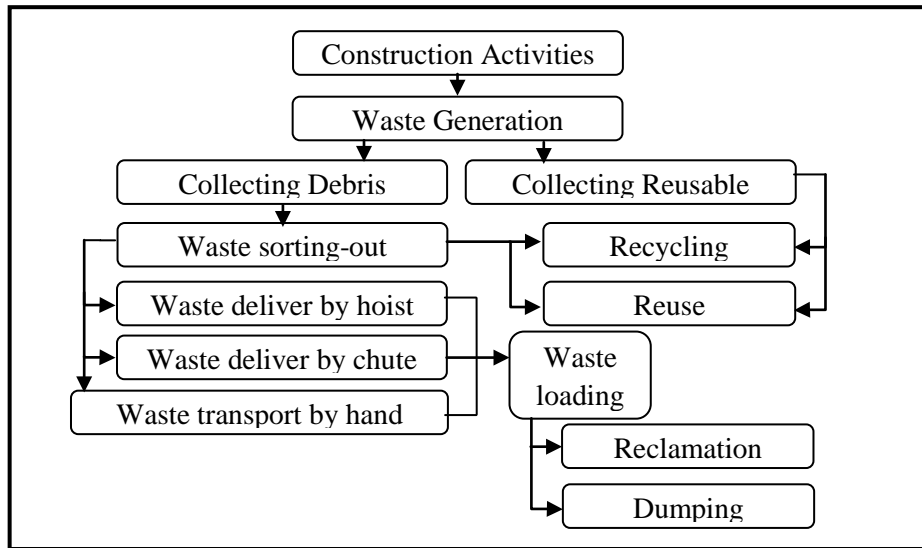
Construction Activities

Waste Generation

Collecting Debris

Collecting Reusable

Waste sorting-out

Recycling

Reuse

Waste deliver by hoist

Waste deliver by chute

Waste loading

Waste transport by hand

Reclamation

Dumping